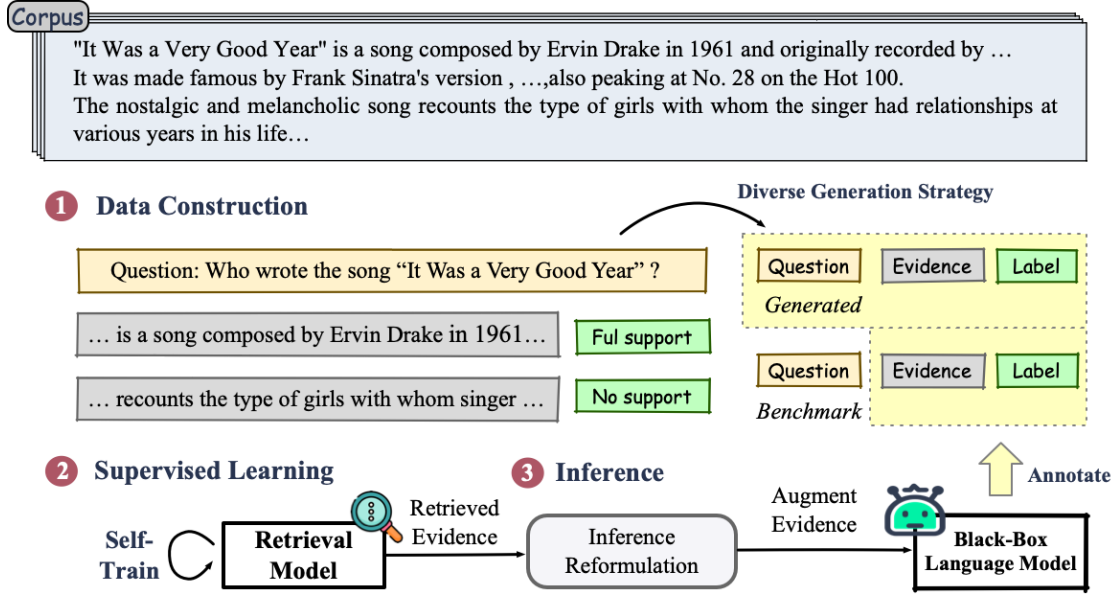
Corpus

"It Was a Very Good Year" is a song composed by Ervin Drake in 1961 and originally recorded by …
It was made famous by Frank Sinatra's version , …,also peaking at No. 28 on the Hot 100.
The nostalgic and melancholic song recounts the type of girls with whom the singer had relationships at various years in his life…

1 Data Construction

Diverse Generation Strategy

Question: Who wrote the song “It Was a Very Good Year” ?

… is a song composed by Ervin Drake in 1961…

Ful support

… recounts the type of girls with whom singer …

No support

Question

Evidence

Label

Generated

Question

Evidence

Label

Benchmark

2 Supervised Learning

3 Inference

Annotate

Self-Train

Retrieval Model

Retrieved Evidence

Inference Reformulation

Augment Evidence

Black-Box Language Model